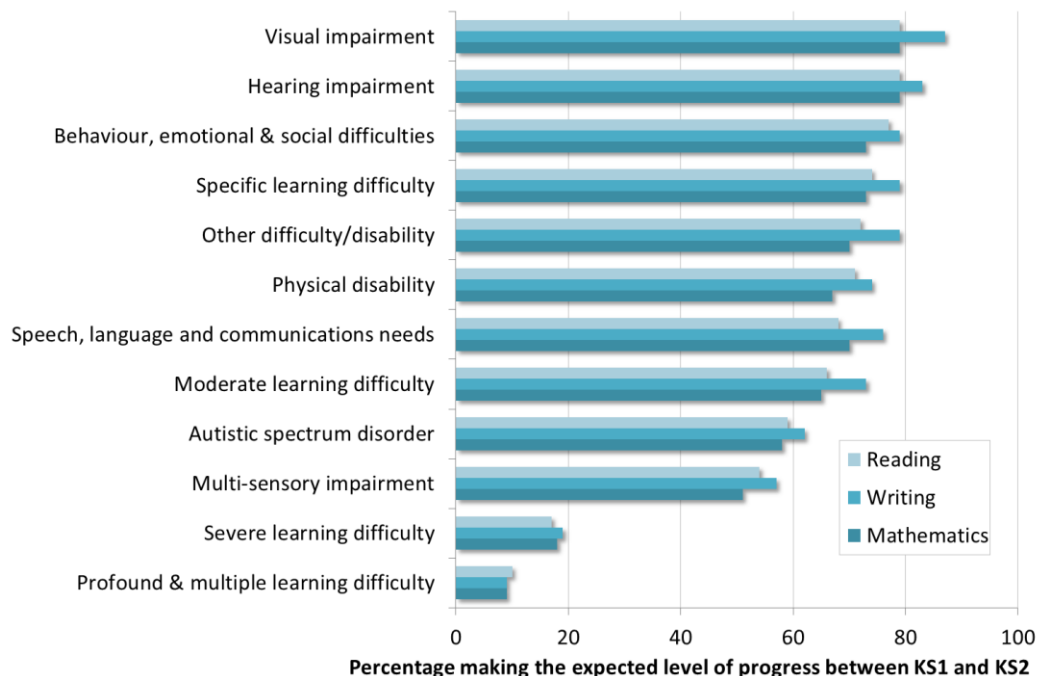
Visual impairment
Hearing impairment
Behaviour, emotional & social difficulties
Specific learning difficulty
Other difficulty/disability
Physical disability
Speech, language and communications needs
Moderate learning difficulty
Autistic spectrum disorder
Multi-sensory impairment
Severe learning difficulty
Profound & multiple learning difficulty

Reading
Writing
Mathematics

0
20
40
60
80
100
Percentage making the expected level of progress between KS1 and KS2